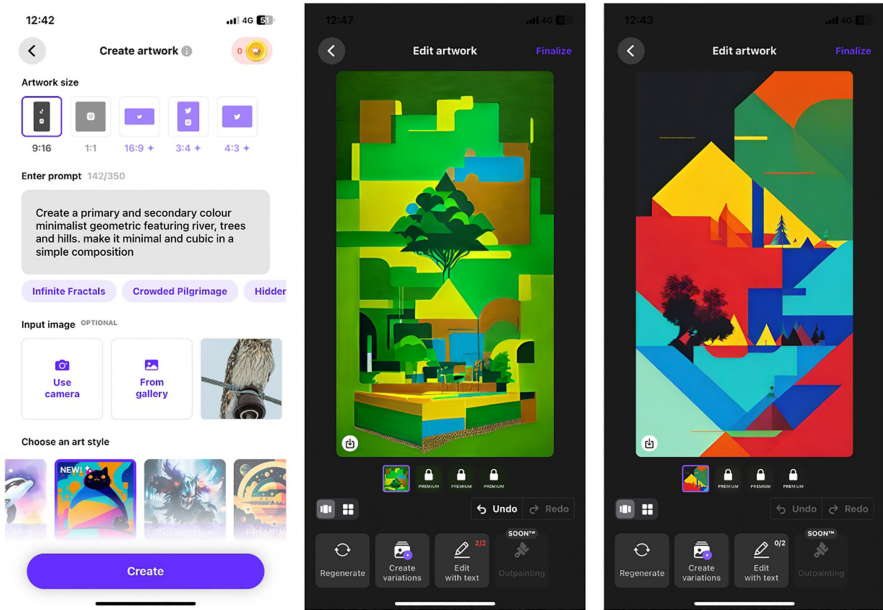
12:42 4G 58

Create artwork

0

Artwork size

9:16 1:1 16:9 + 3:4 + 4:3 +

Enter prompt 142/350

Create a primary and secondary colour minimalist geometric featuring river, trees and hills. make it minimal and cubic in a simple composition

Infinite Fractals Crowded Pilgrimage Hidden

Input image OPTIONAL

Use camera

From gallery

Choose an art style

NEW!

Create

12:47 4G

Edit artwork Finalize

PREMIUM PREMIUM PREMIUM

Undo Redo

SOON™

Regenerate

Create variations

2/2 Edit with text

Outpainting

12:43 4G

Edit artwork Finalize

PREMIUM PREMIUM PREMIUM

Undo Redo

SOON™

Regenerate

Create variations

0/2 Edit with text

Outpainting